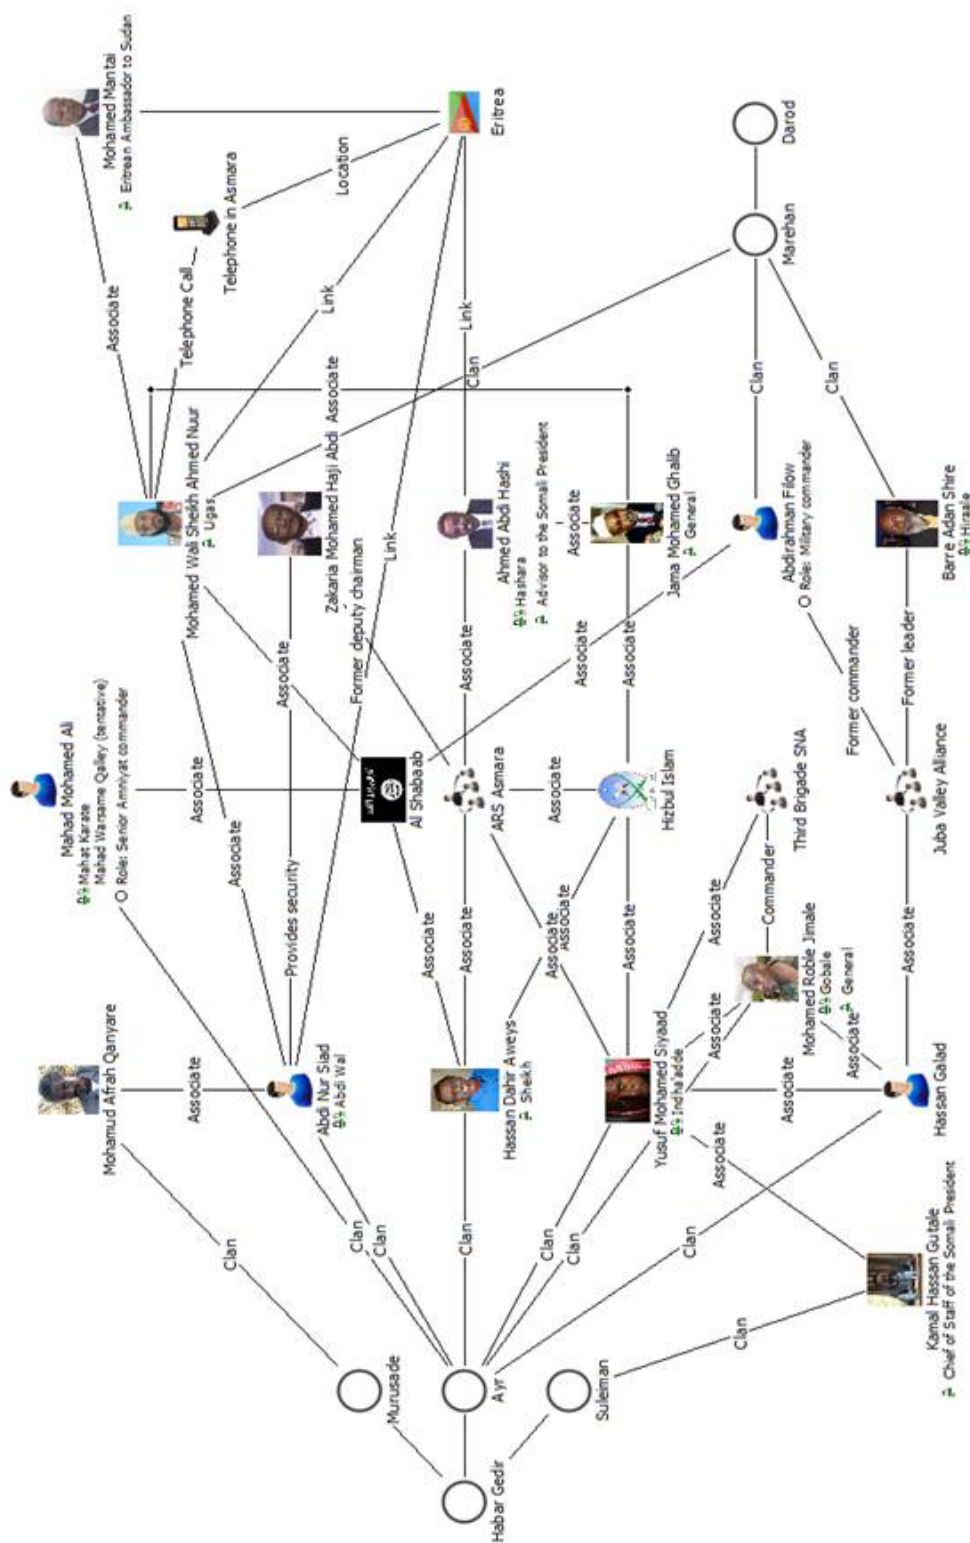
Mohamed Mantai
Eritrean Ambassador to Sudan

Eritrea

Telephone in Asmara

Telephone Call

Location

Darod

Marehan

Associate

Link

Link

Clan

Clan

Clan

Mohamed Wali Sheikh Ahmed Nuur
Ugas

Associate

Zakaria Mohamed Haji Abdi
Former deputy chairman

Ahmed Abdi Hashi
Hashara
Advisor to the Somali President

Jama Mohamed Ghalib
General

Associate

Abdirahman Filow
Role: Military commander

Barre Adan Shire
Hiraale

Mahad Mohamed Ali
Mahad Karate
Mahad Warsame Qalley (tentative)
Role: Senior Amniyat commander

Associate

Associate

Associate

Associate

Associate

Associate

Associate

Al Shabaab

ARS Asmara

Associate

Hizbul Islam

Third Brigade SNA

Former commander

Former leader

Juba Valley Alliance

Link

Provides security

Associate

Associate

Associate

Associate

Associate

Associate

Commander

Mohamed Robie Jimale
Gobale
General

Associate

Associate

Mohamud Afrah Qanyare

Associate

Abdi Nur Siad
Abdi Wal

Hassan Dahir Aweys
Sheikh

Yusuf Mohamed Siyaad
Indha'adde

Associate

Associate

Hassan Galad

Clan

Clan

Clan

Clan

Clan

Clan

Clan

Clan

Kamal Hassan Gutale
Chief of Staff of the Somali President

Murusade

Ayr

Suleiman

Habar Gedir